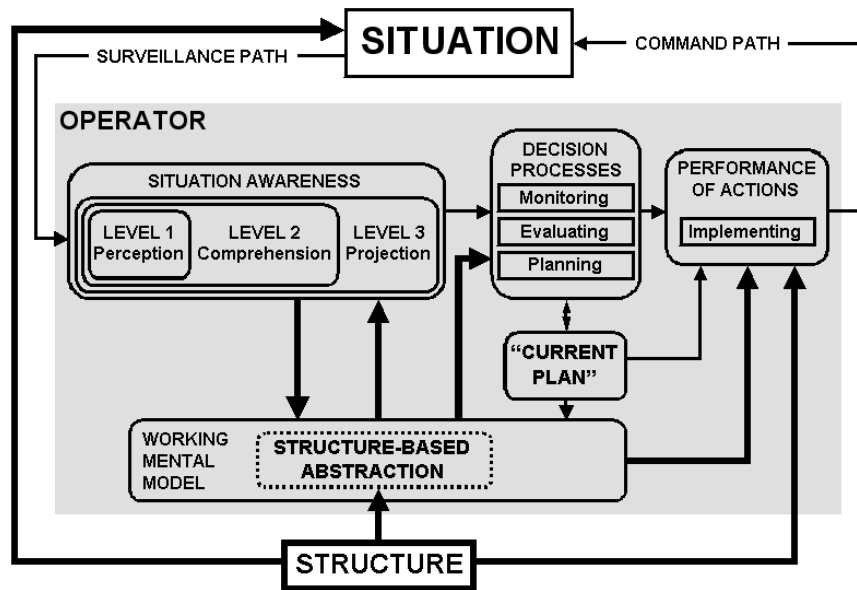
SITUATION

SURVEILLANCE PATH

COMMAND PATH

OPERATOR

SITUATION AWARENESS

LEVEL 1 Perception

LEVEL 2 Comprehension

LEVEL 3 Projection

DECISION PROCESSES

Monitoring

Evaluating

Planning

PERFORMANCE OF ACTIONS

Implementing

"CURRENT PLAN"

WORKING MENTAL MODEL

STRUCTURE-BASED ABSTRACTION

STRUCTURE